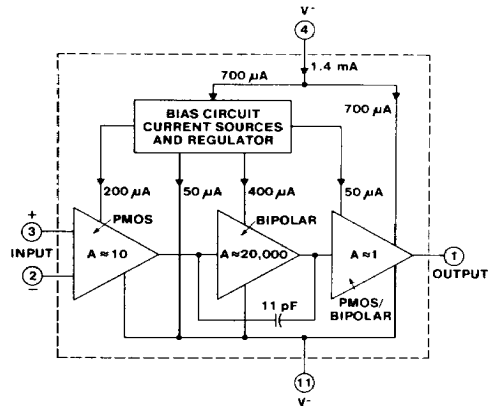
V⁻
4
1.4 mA
700 μA
700 μA
BIAS CIRCUIT CURRENT SOURCES AND REGULATOR
200 μA
50 μA
400 μA
50 μA
+
3
INPUT
2
−
PMOS
$A \approx 10$
BIPOLAR
$A \approx 20{,}000$
$A \approx 1$
1
OUTPUT
11 pF
PMOS/ BIPOLAR
11
V⁻